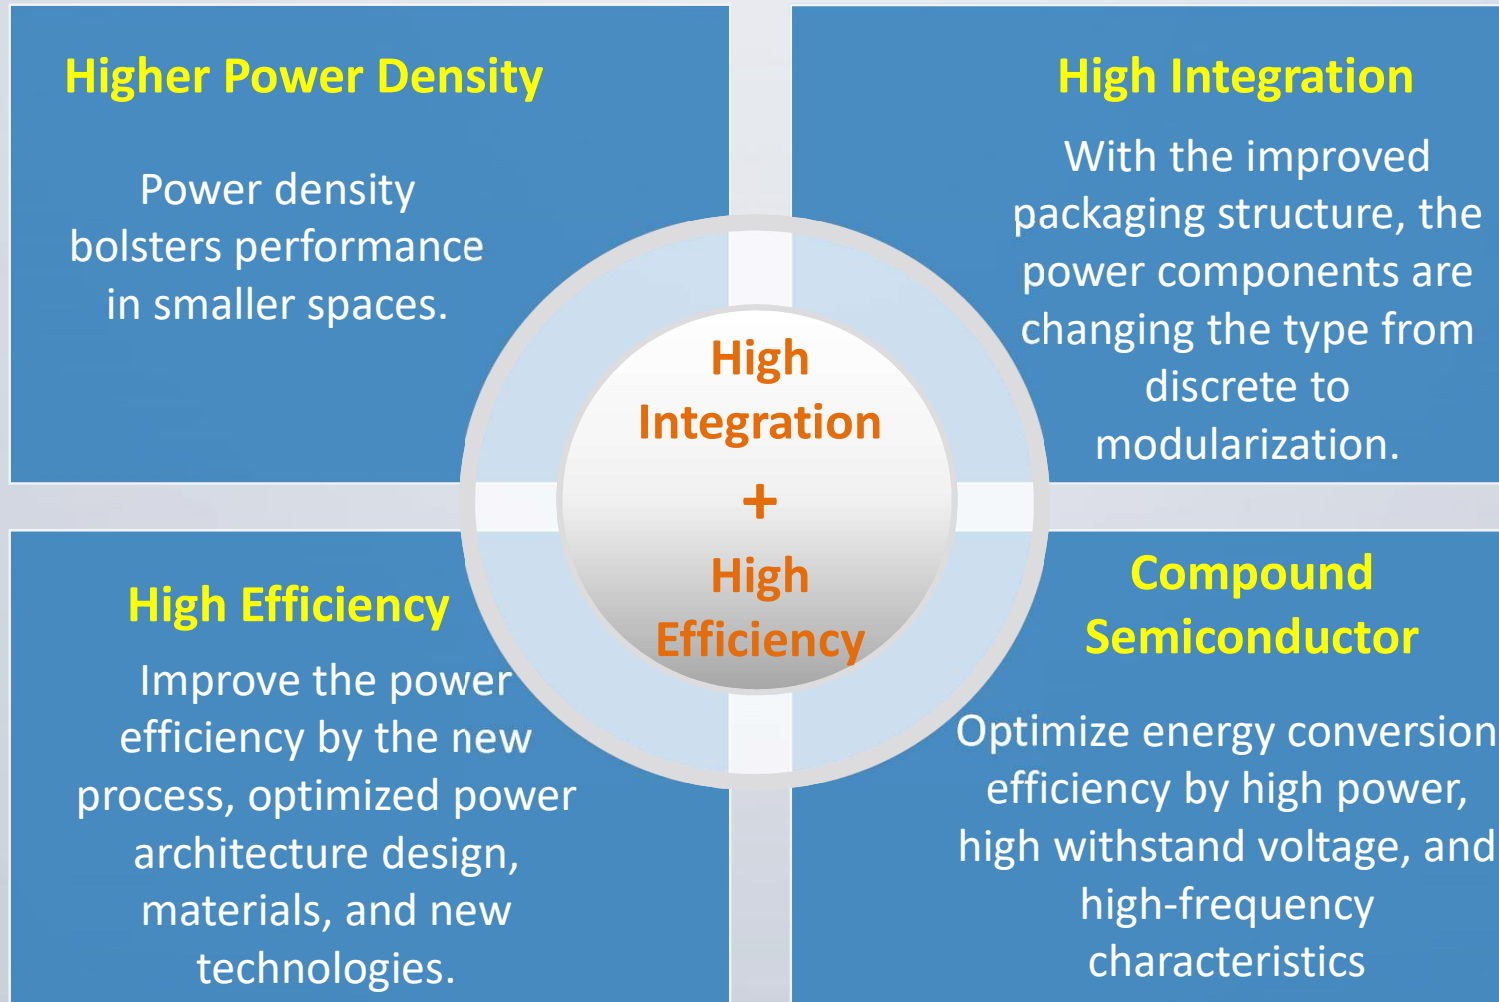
Higher Power Density

Power density bolsters performance in smaller spaces.

High Integration

With the improved packaging structure, the power components are changing the type from discrete to modularization.

High Integration
+
High Efficiency

High Efficiency

Improve the power efficiency by the new process, optimized power architecture design, materials, and new technologies.

Compound Semiconductor

Optimize energy conversion efficiency by high power, high withstand voltage, and high-frequency characteristics